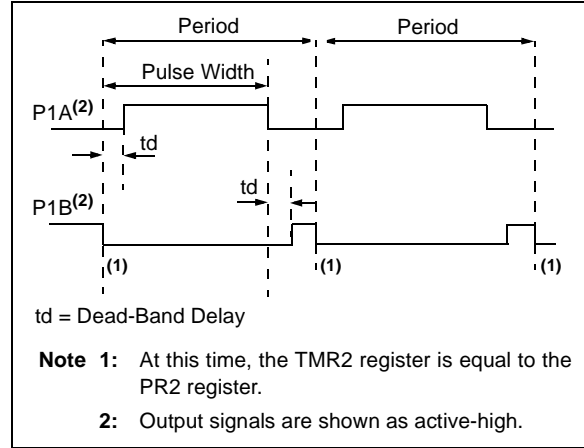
Period

Period

Pulse Width

P1A$^{(2)}$

td

td

P1B$^{(2)}$

(1)

(1)

(1)

td = Dead-Band Delay

Note 1: At this time, the TMR2 register is equal to the PR2 register.

2: Output signals are shown as active-high.